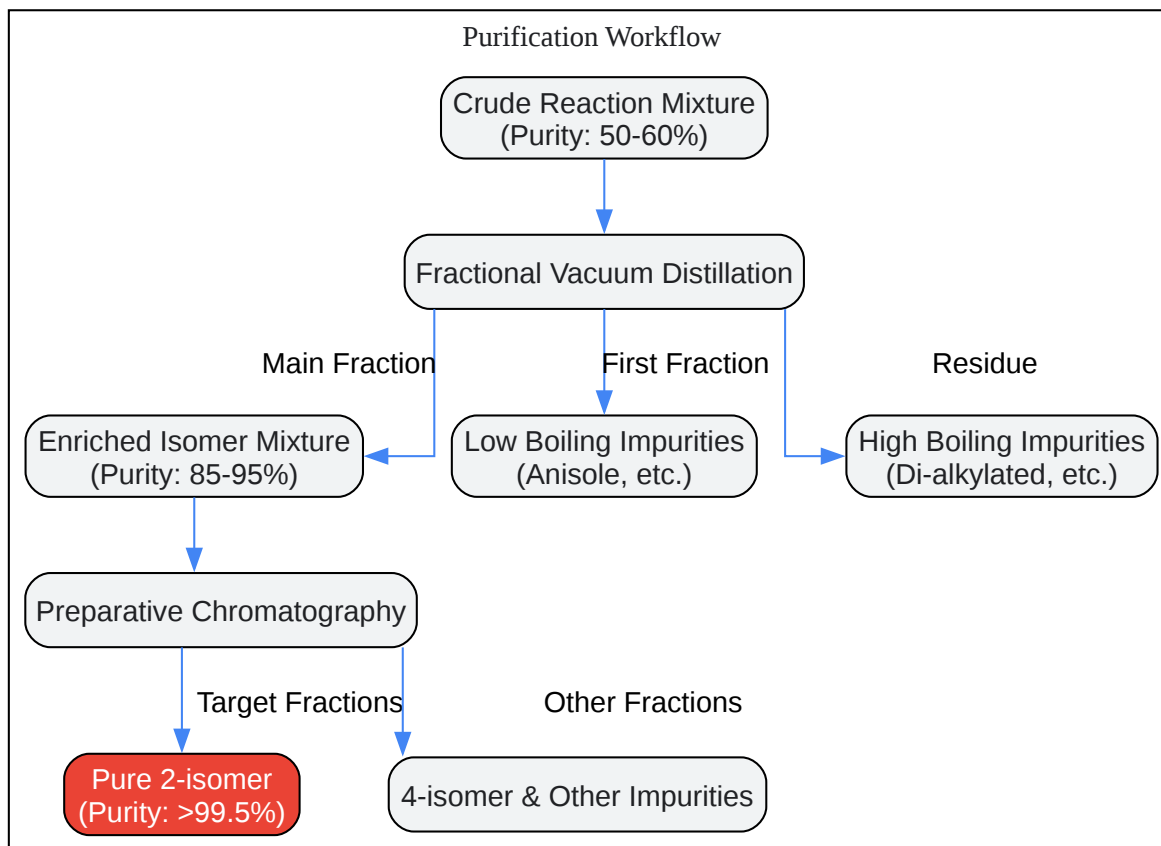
Purification Workflow

Crude Reaction Mixture
(Purity: 50-60%)

Fractional Vacuum Distillation

Main Fraction

First Fraction

Residue

Enriched Isomer Mixture
(Purity: 85-95%)

Low Boiling Impurities
(Anisole, etc.)

High Boiling Impurities
(Di-alkylated, etc.)

Preparative Chromatography

Target Fractions

Other Fractions

Pure 2-isomer
(Purity: >99.5%)

4-isomer & Other Impurities